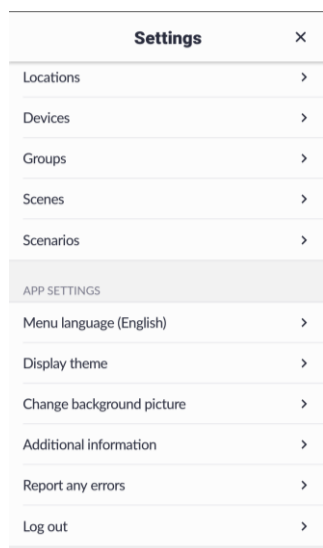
Settings ×

Locations >

Devices >

Groups >

Scenes >

Scenarios >

APP SETTINGS

Menu language (English) >

Display theme >

Change background picture >

Additional information >

Report any errors >

Log out >